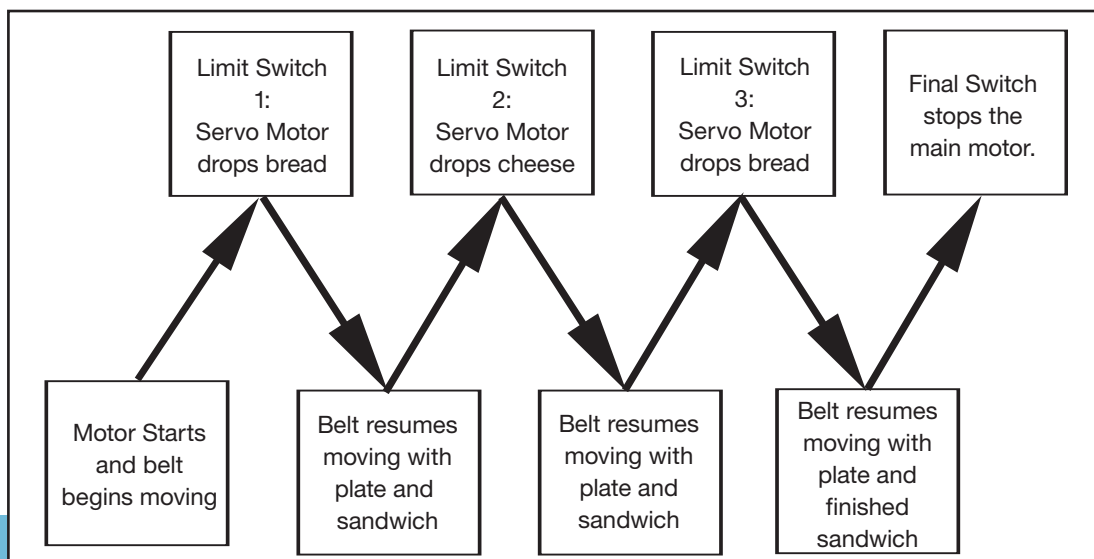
Motor Starts and belt begins moving

Limit Switch 1: Servo Motor drops bread

Belt resumes moving with plate and sandwich

Limit Switch 2: Servo Motor drops cheese

Belt resumes moving with plate and sandwich

Limit Switch 3: Servo Motor drops bread

Belt resumes moving with plate and finished sandwich

Final Switch stops the main motor.